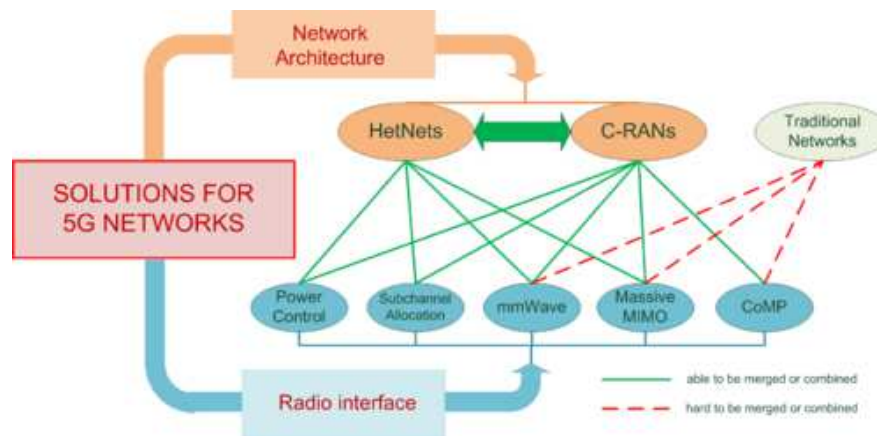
Network Architecture

HetNets

C-RANs

Traditional Networks

SOLUTIONS FOR 5G NETWORKS

Power Control

Subchannel Allocation

mmWave

Massive MIMO

CoMP

Radio interface

able to be merged or combined

hard to be merged or combined